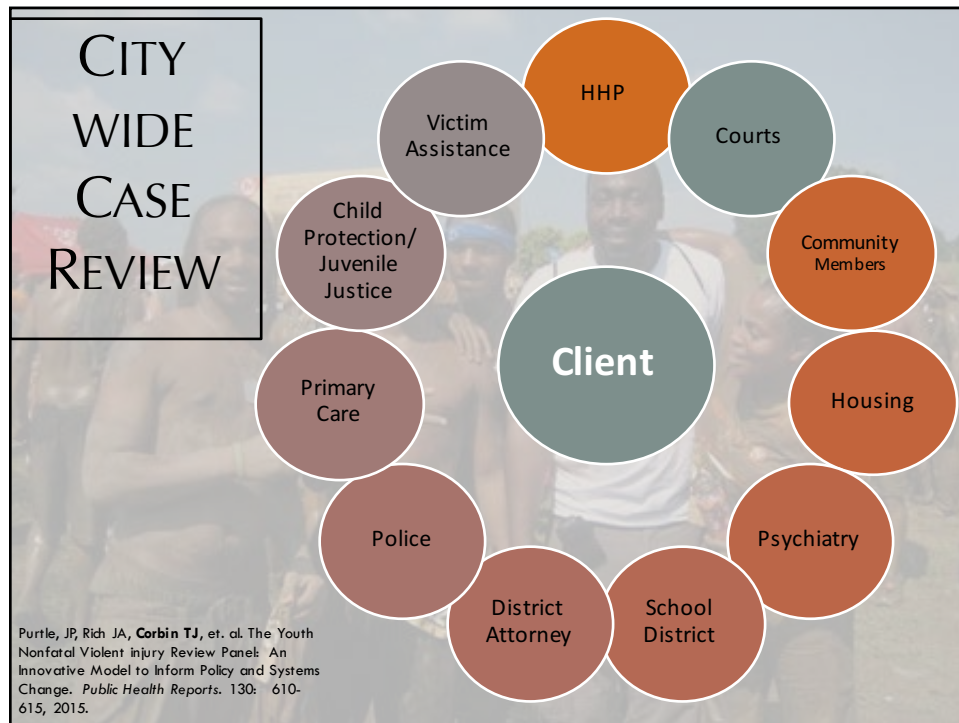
CITY WIDE CASE REVIEW

HHP

Courts

Community Members

Housing

Psychiatry

School District

District Attorney

Police

Primary Care

Child Protection/ Juvenile Justice

Victim Assistance

Client

Purtle, JP, Rich JA, **Corbin TJ**, et. al. The Youth Nonfatal Violent injury Review Panel: An Innovative Model to Inform Policy and Systems Change. *Public Health Reports*. 130: 610-615, 2015.